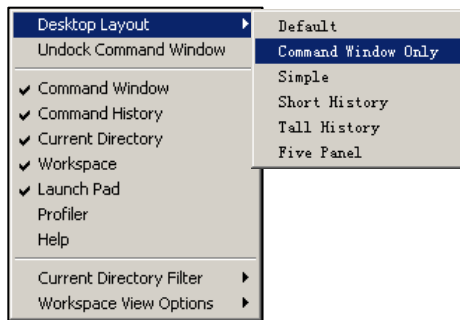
Desktop Layout
Undock Command Window

Command Window
Command History
Current Directory
Workspace
Launch Pad
Profiler
Help

Current Directory Filter
Workspace View Options

Default
Command Window Only
Simple
Short History
Tall History
Five Panel